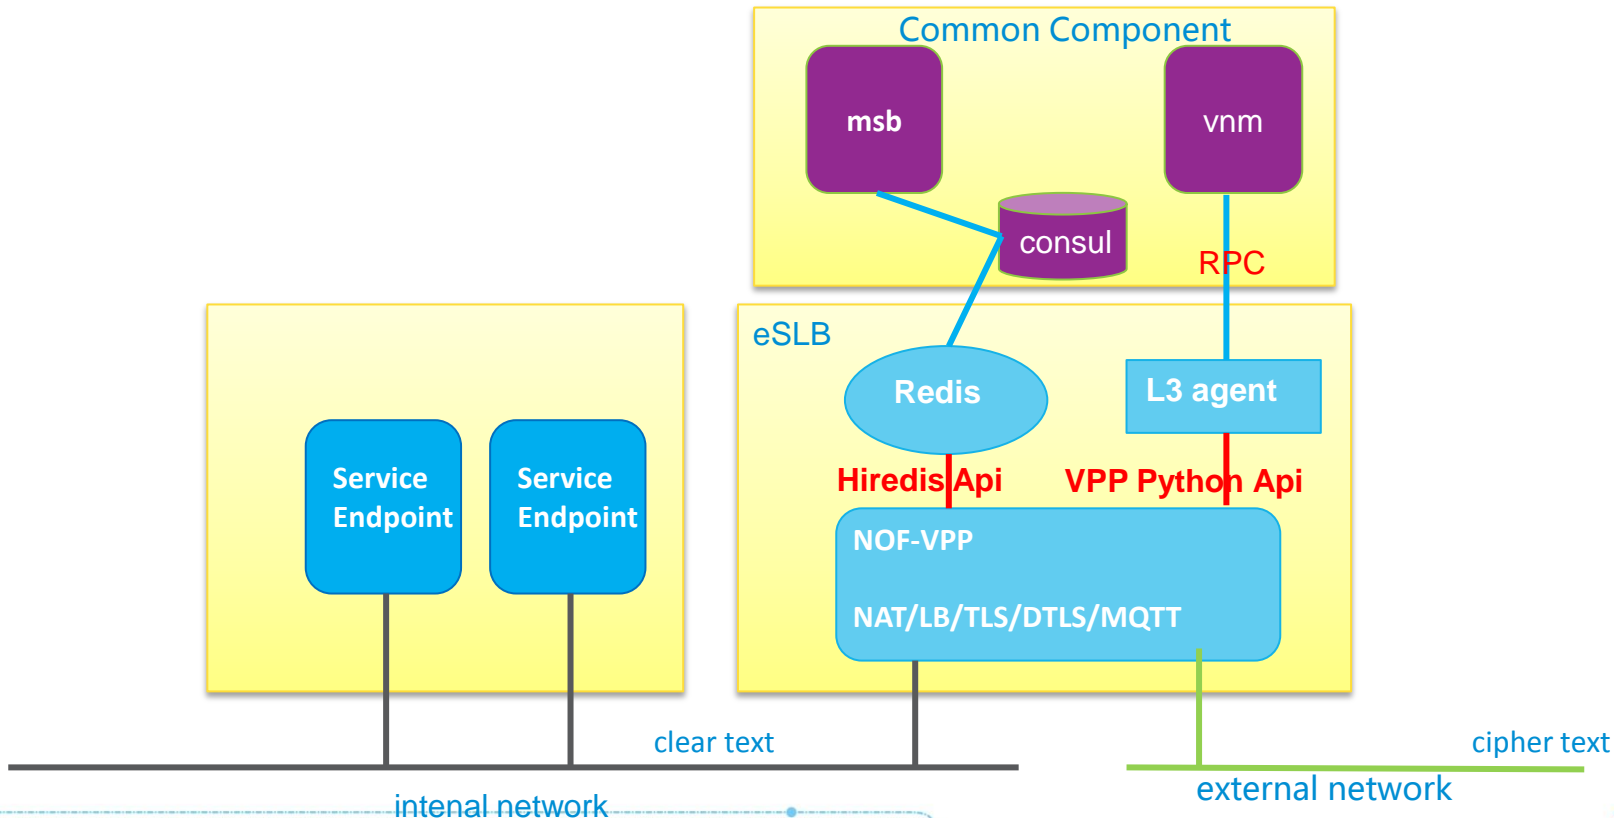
Common Component

msb

vnm

consul

RPC

eSLB

Redis

L3 agent

Service Endpoint

Service Endpoint

Hiredis Api

VPP Python Api

NOF-VPP

NAT/LB/TLS/DTLS/MQTT

clear text

cipher text

intenal network

external network